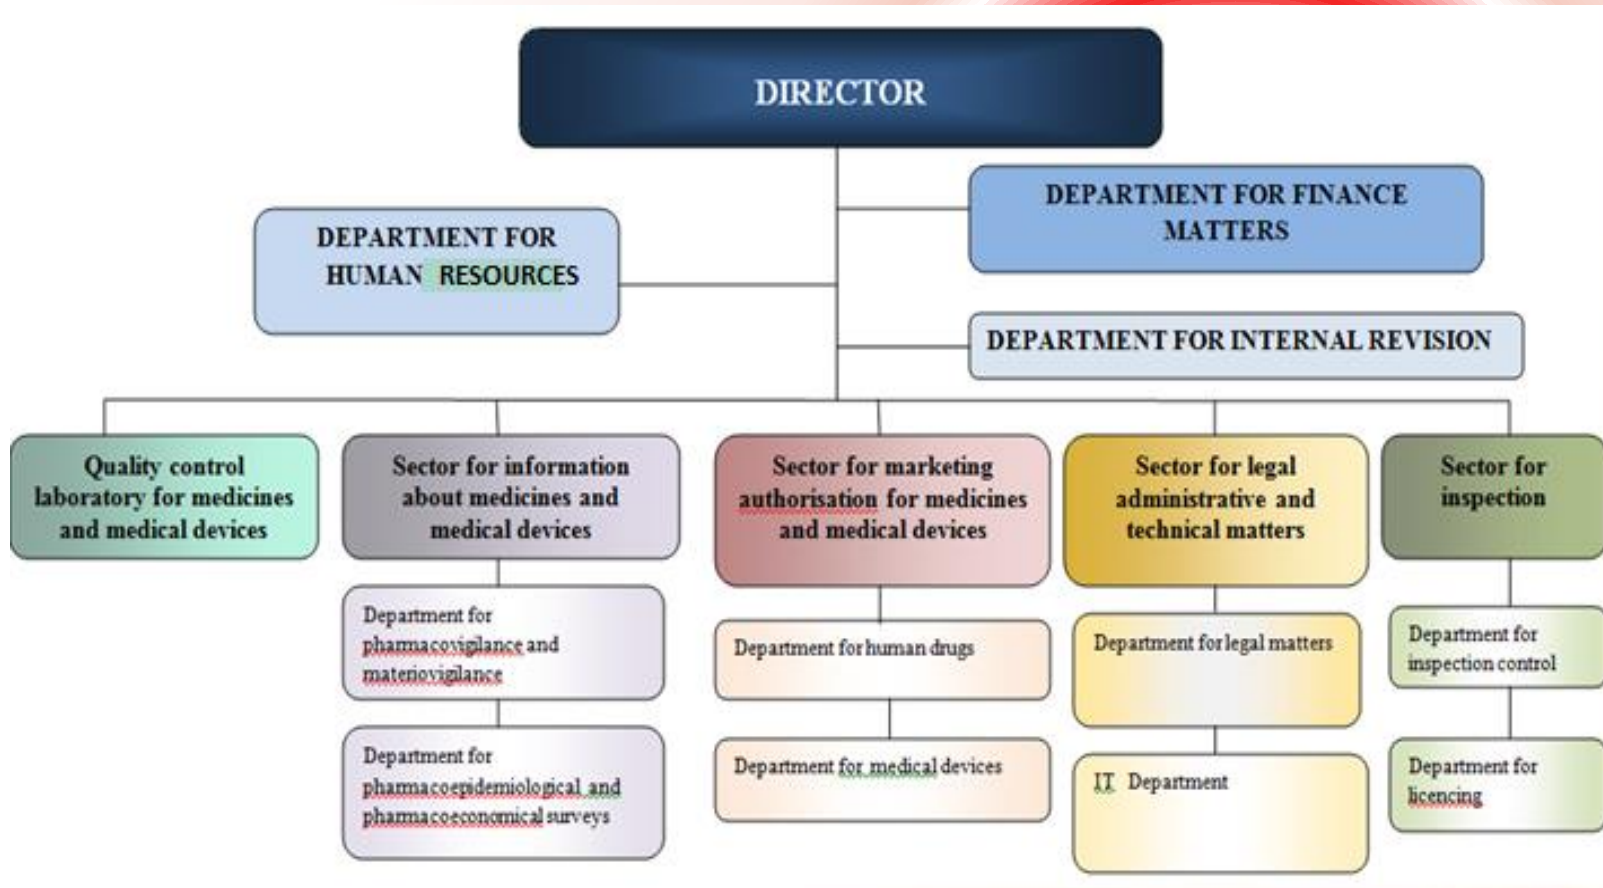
DIRECTOR

DEPARTMENT FOR HUMAN RESOURCES

DEPARTMENT FOR FINANCE MATTERS

DEPARTMENT FOR INTERNAL REVISION

Quality control laboratory for medicines and medical devices

Sector for information about medicines and medical devices

Department for pharmacovigilance and materiovigilance

Department for pharmacoepidemiological and pharmacoeconomical surveys

Sector for marketing authorisation for medicines and medical devices

Department for human drugs

Department for medical devices

Sector for legal administrative and technical matters

Department for legal matters

IT Department

Sector for inspection

Department for inspection control

Department for licencing